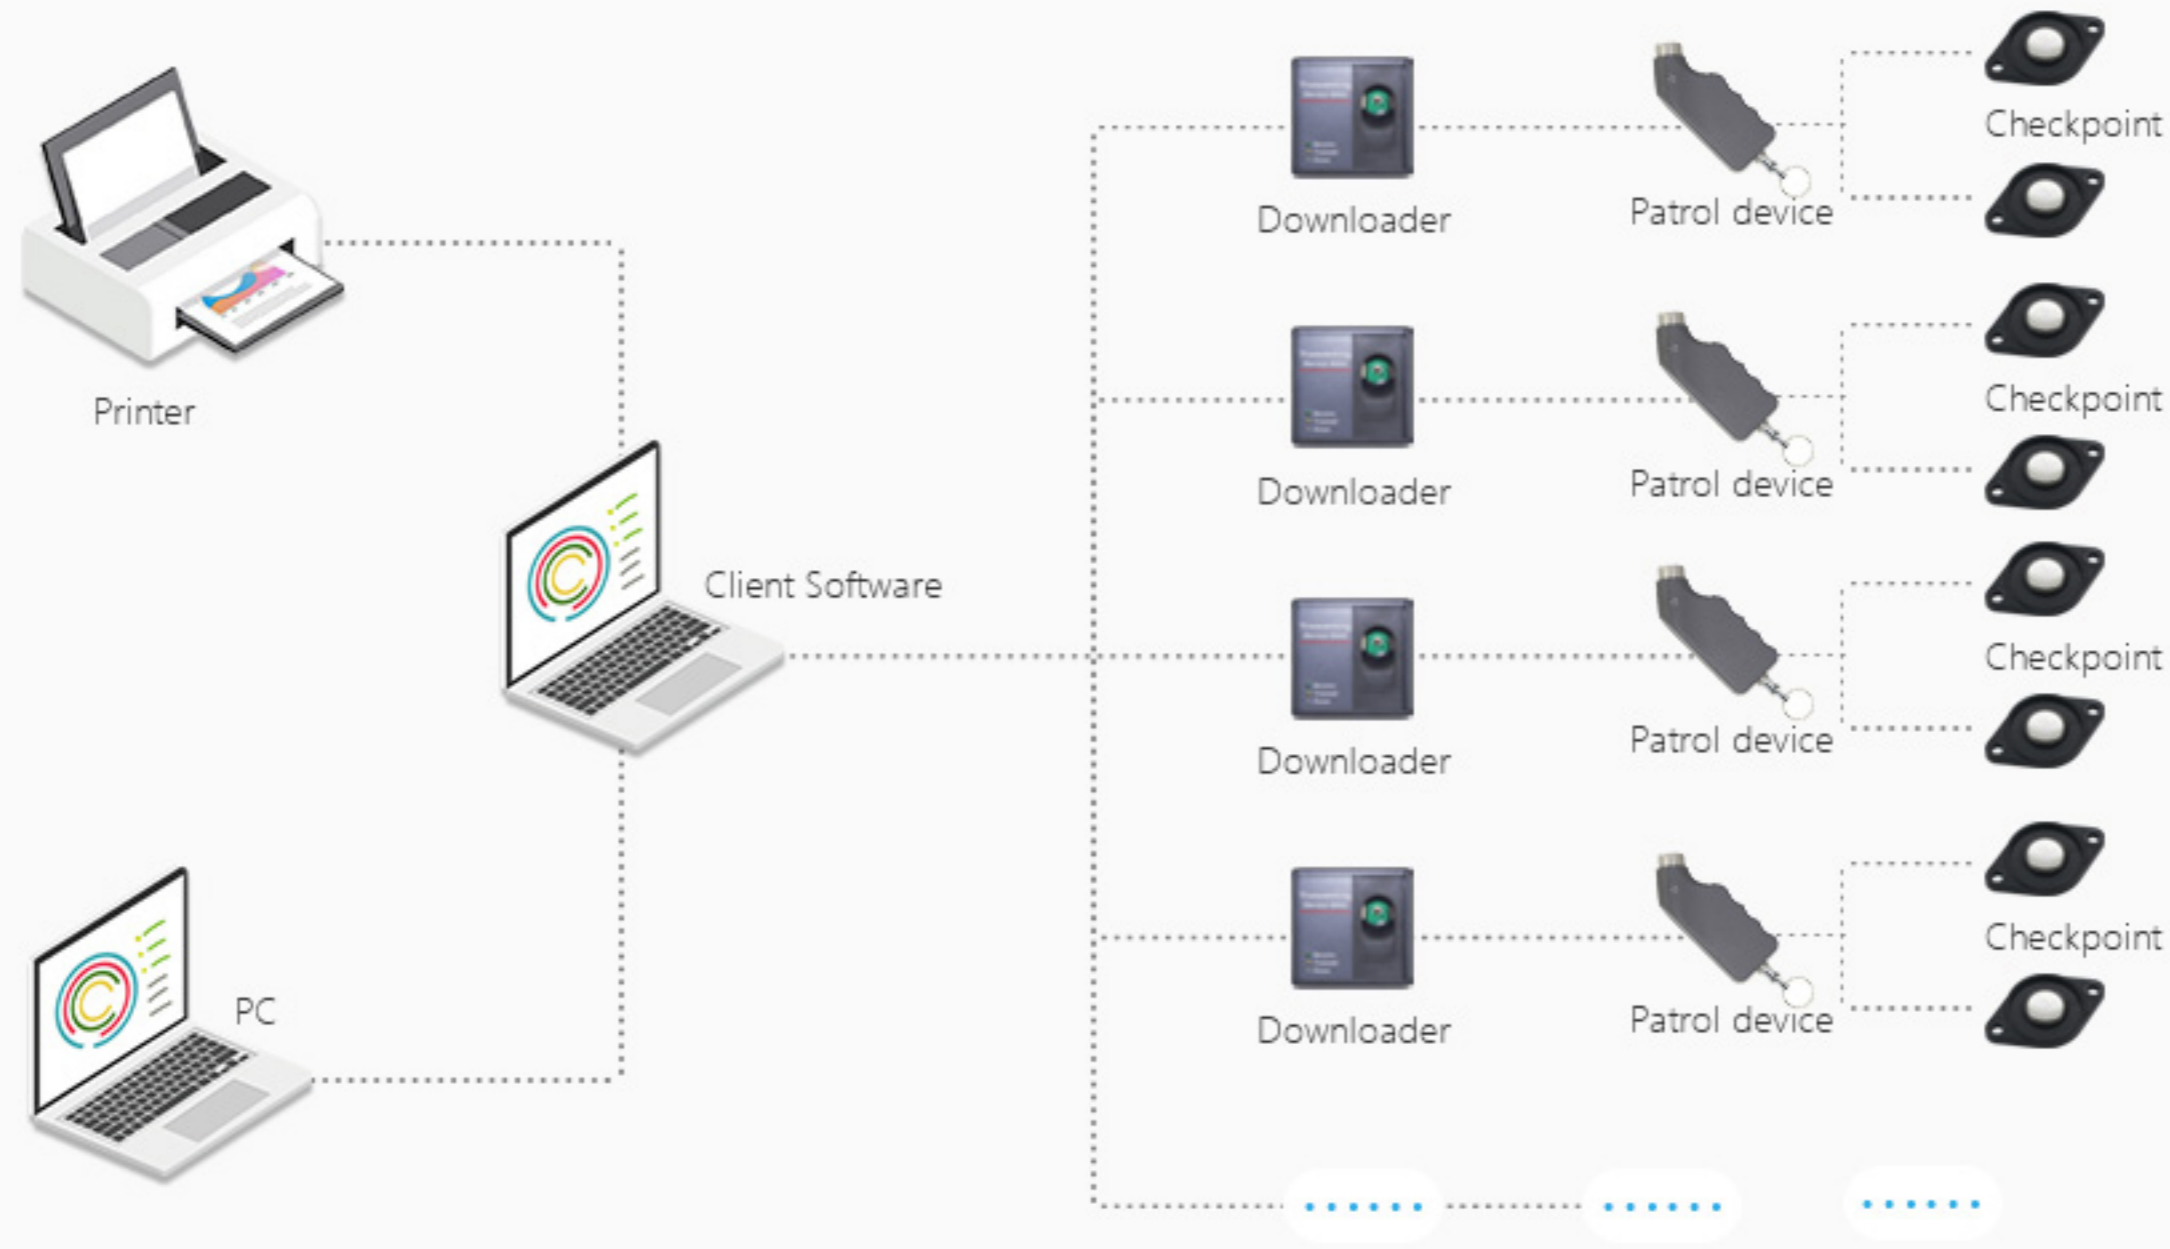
Printer

Client Software

PC

Downloader

Patrol device

Checkpoint

Downloader

Patrol device

Checkpoint

Downloader

Patrol device

Checkpoint

Downloader

Patrol device

Checkpoint

......

......

......